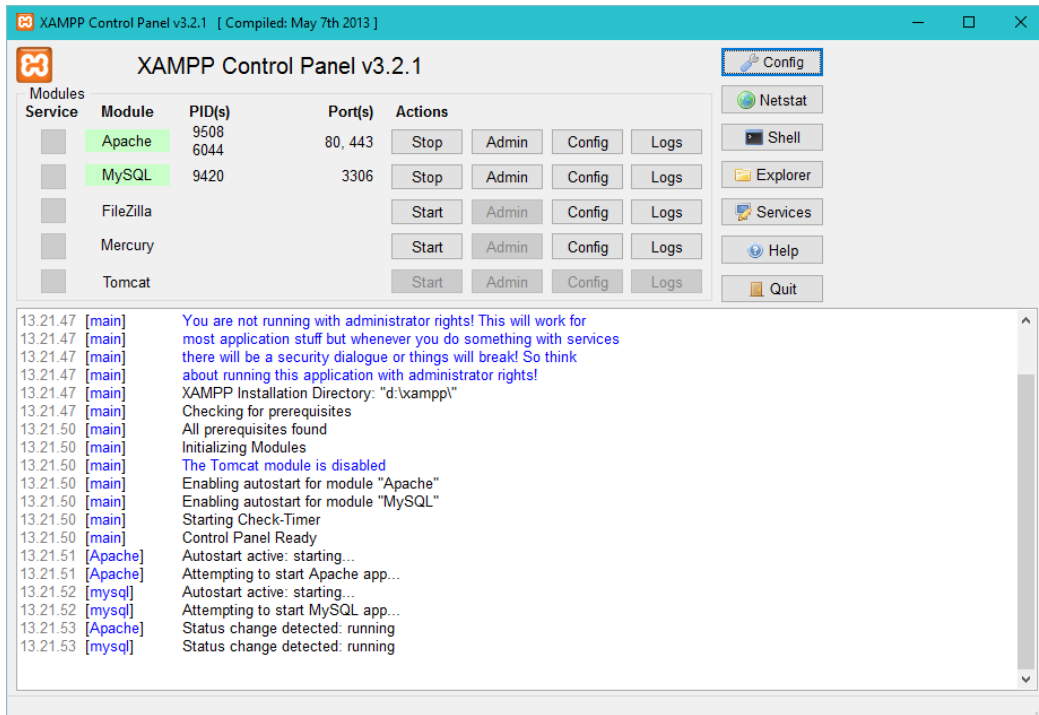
XAMPP Control Panel v3.2.1 [ Compiled: May 7th 2013 ]

XAMPP Control Panel v3.2.1

Config
Netstat
Shell
Explorer
Services
Help
Quit

Modules

| Service | Module | PID(s) | Port(s) | Actions | | | |
|---|---|---|---|---|---|---|---|
| | Apache | 9508 6044 | 80, 443 | Stop | Admin | Config | Logs |
| | MySQL | 9420 | 3306 | Stop | Admin | Config | Logs |
| | FileZilla | | | Start | Admin | Config | Logs |
| | Mercury | | | Start | Admin | Config | Logs |
| | Tomcat | | | Start | Admin | Config | Logs |

13.21.47 [main] You are not running with administrator rights! This will work for
13.21.47 [main] most application stuff but whenever you do something with services
13.21.47 [main] there will be a security dialogue or things will break! So think
13.21.47 [main] about running this application with administrator rights!
13.21.47 [main] XAMPP Installation Directory: "d:\xampp\"
13.21.47 [main] Checking for prerequisites
13.21.50 [main] All prerequisites found
13.21.50 [main] Initializing Modules
13.21.50 [main] The Tomcat module is disabled
13.21.50 [main] Enabling autostart for module "Apache"
13.21.50 [main] Enabling autostart for module "MySQL"
13.21.50 [main] Starting Check-Timer
13.21.50 [main] Control Panel Ready
13.21.51 [Apache] Autostart active: starting...
13.21.51 [Apache] Attempting to start Apache app...
13.21.52 [mysql] Autostart active: starting...
13.21.52 [mysql] Attempting to start MySQL app...
13.21.53 [Apache] Status change detected: running
13.21.53 [mysql] Status change detected: running